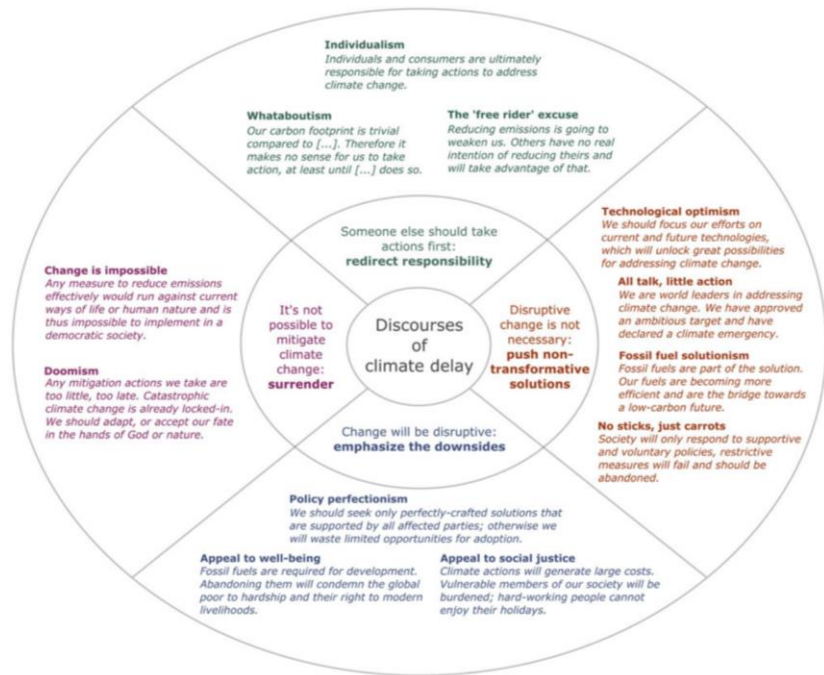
Individualism
Individuals and consumers are ultimately responsible for taking actions to address climate change.

Whataboutism
Our carbon footprint is trivial compared to [...]. Therefore it makes no sense for us to take action, at least until [...] does so.

The 'free rider' excuse
Reducing emissions is going to weaken us. Others have no real intention of reducing theirs and will take advantage of that.

Someone else should take actions first:
redirect responsibility

Technological optimism
We should focus our efforts on current and future technologies, which will unlock great possibilities for addressing climate change.

All talk, little action
We are world leaders in addressing climate change. We have approved an ambitious target and have declared a climate emergency.

Fossil fuel solutionism
Fossil fuels are part of the solution. Our fuels are becoming more efficient and are the bridge towards a low-carbon future.

No sticks, just carrots
Society will only respond to supportive and voluntary policies, restrictive measures will fail and should be abandoned.

Disruptive change is not necessary:
push non-transformative solutions

Discourses of climate delay

It's not possible to mitigate climate change:
surrender

Change is impossible
Any measure to reduce emissions effectively would run against current ways of life or human nature and is thus impossible to implement in a democratic society.

Doomism
Any mitigation actions we take are too little, too late. Catastrophic climate change is already locked-in. We should adapt, or accept our fate in the hands of God or nature.

Change will be disruptive:
emphasize the downsides

Policy perfectionism
We should seek only perfectly-crafted solutions that are supported by all affected parties; otherwise we will waste limited opportunities for adoption.

Appeal to well-being
Fossil fuels are required for development. Abandoning them will condemn the global poor to hardship and their right to modern livelihoods.

Appeal to social justice
Climate actions will generate large costs. Vulnerable members of our society will be burdened; hard-working people cannot enjoy their holidays.